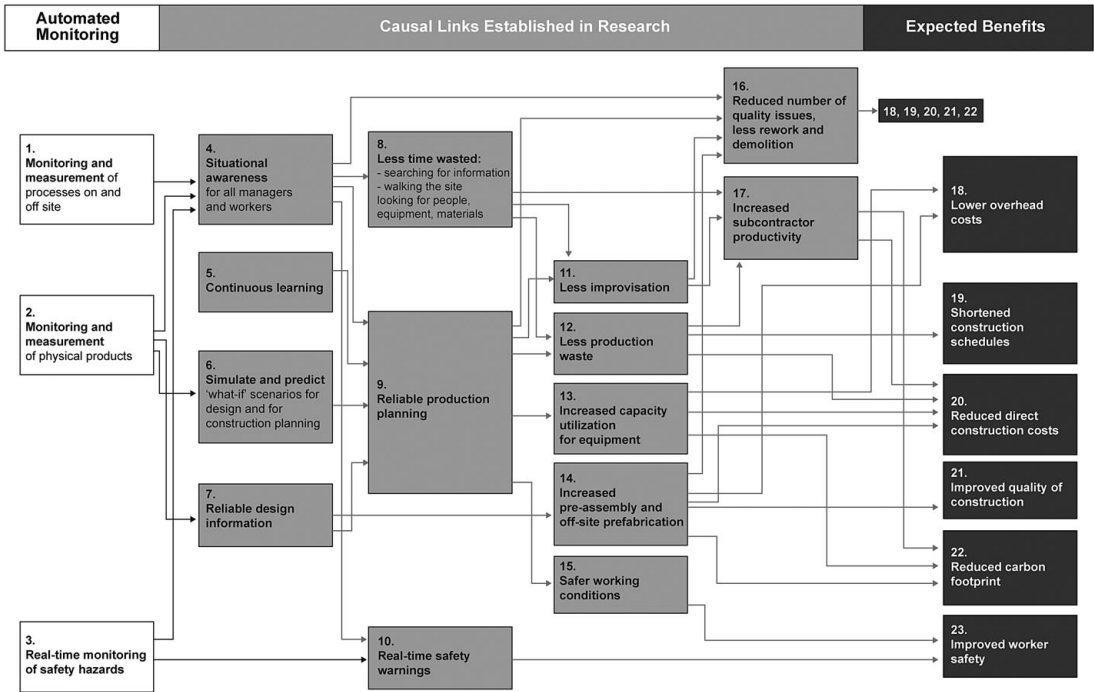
Automated Monitoring

Causal Links Established in Research

Expected Benefits

1. Monitoring and measurement of processes on and off site

2. Monitoring and measurement of physical products

3. Real-time monitoring of safety hazards

4. Situational awareness for all managers and workers

5. Continuous learning

6. Simulate and predict 'what-if' scenarios for design and for construction planning

7. Reliable design information

8. Less time wasted: - searching for information - walking the site looking for people, equipment, materials

9. Reliable production planning

10. Real-time safety warnings

11. Less improvisation

12. Less production waste

13. Increased capacity utilization for equipment

14. Increased pre-assembly and off-site prefabrication

15. Safer working conditions

16. Reduced number of quality issues, less rework and demolition

18, 19, 20, 21, 22

17. Increased subcontractor productivity

18. Lower overhead costs

19. Shortened construction schedules

20. Reduced direct construction costs

21. Improved quality of construction

22. Reduced carbon footprint

23. Improved worker safety